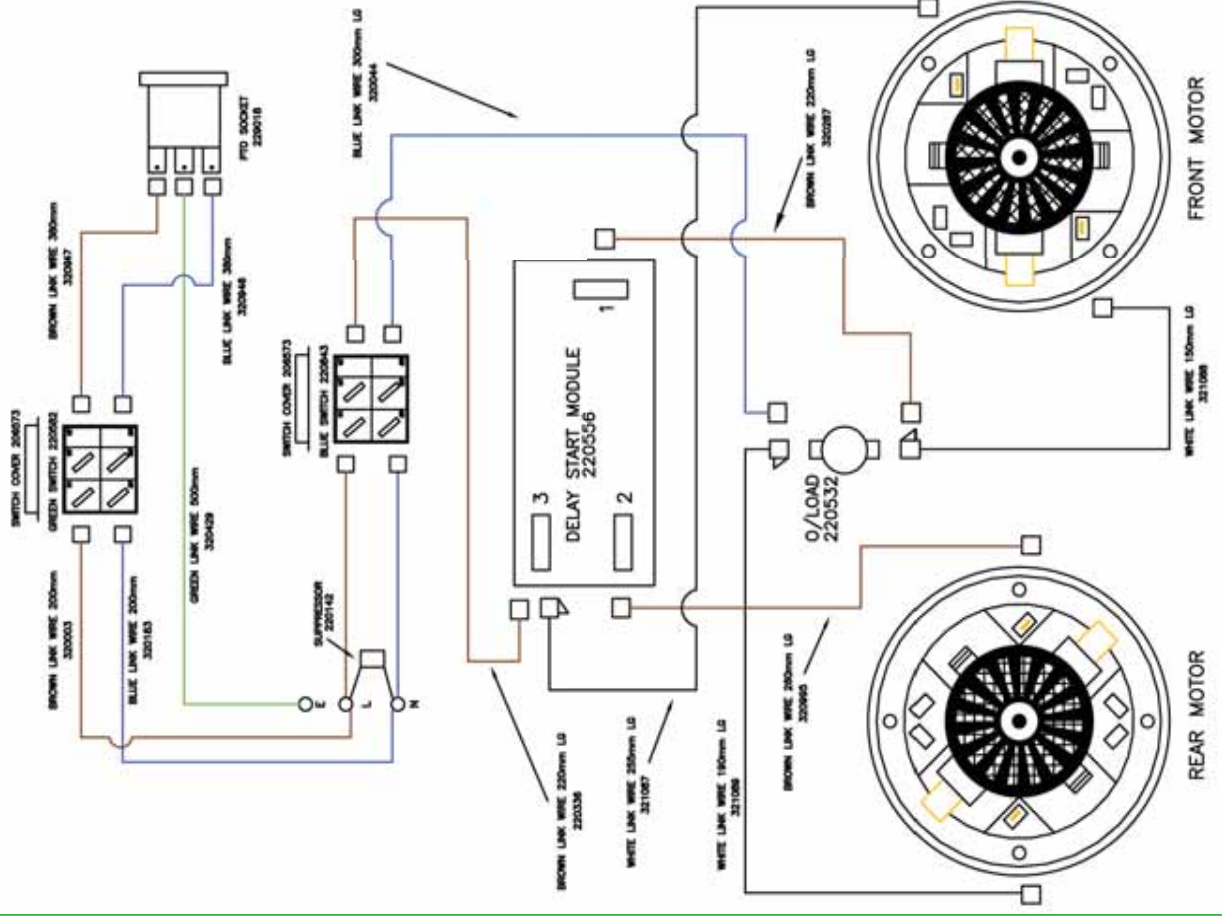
PTO SOCKET
220018

BLUE LINK WIRE 300mm LG
320044

BROWN LINK WIRE 220mm LG
320287

FRONT MOTOR

BROWN LINK WIRE 380mm
320947

BLUE LINK WIRE 380mm
320946

SWITCH COVER 206873
GREEN SWITCH 220582

GREEN LINK WIRE 500mm
320429

SWITCH COVER 206873
BLUE SWITCH 220643

1

DELAY START MODULE
220556

3

2

O/LOAD
220532

WHITE LINK WIRE 150mm LG
321088

BROWN LINK WIRE 200mm
320003

BLUE LINK WIRE 200mm
320163

SUPPRESSOR
220142

E
L
N

BROWN LINK WIRE 220mm LG
220336

WHITE LINK WIRE 250mm LG
321087

WHITE LINK WIRE 110mm LG
321089

BROWN LINK WIRE 280mm LG
320985

REAR MOTOR